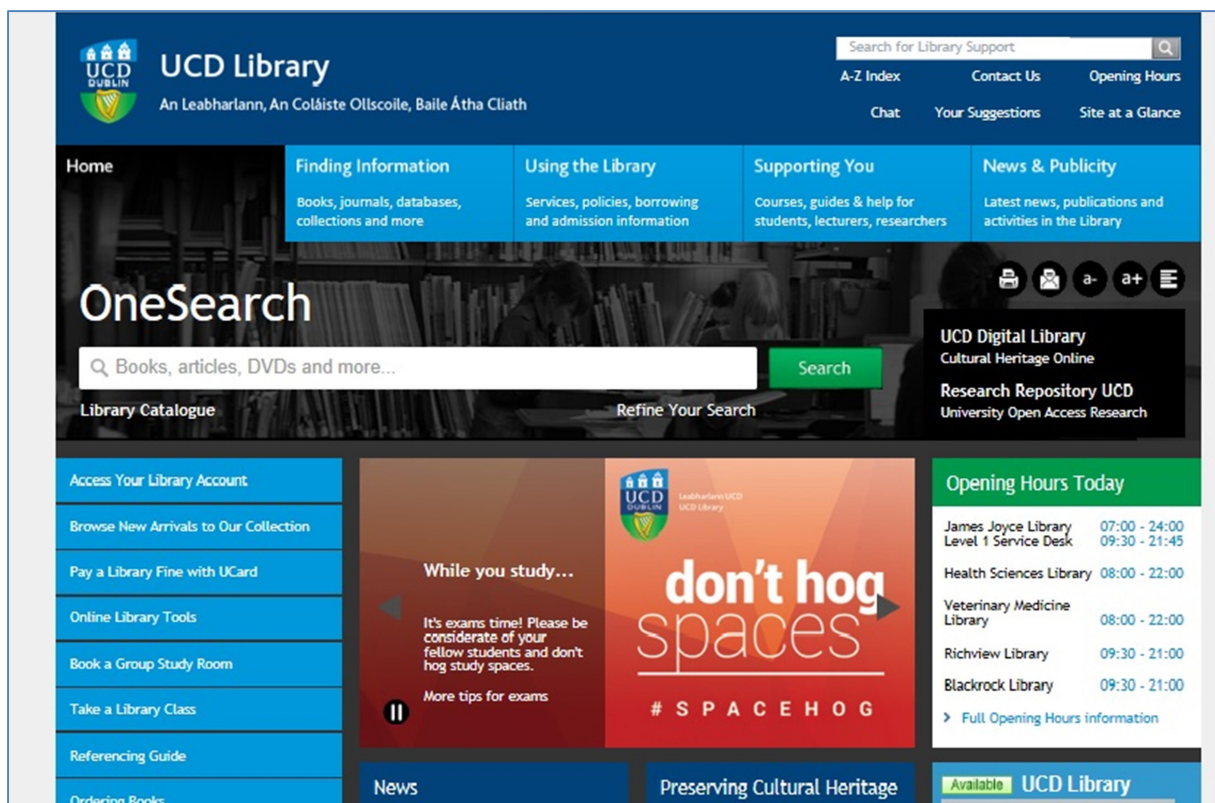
UCD DUBLIN

UCD Library
An Leabharlann, An Coláiste Ollscoile, Baile Átha Cliath

Search for Library Support
A-Z Index
Contact Us
Opening Hours
Chat
Your Suggestions
Site at a Glance

Home
Finding Information
Books, journals, databases, collections and more
Using the Library
Services, policies, borrowing and admission information
Supporting You
Courses, guides & help for students, lecturers, researchers
News & Publicity
Latest news, publications and activities in the Library

a-
a+

OneSearch
Books, articles, DVDs and more...
Search
Library Catalogue
Refine Your Search

UCD Digital Library
Cultural Heritage Online
Research Repository UCD
University Open Access Research

Access Your Library Account
Browse New Arrivals to Our Collection
Pay a Library Fine with UCard
Online Library Tools
Book a Group Study Room
Take a Library Class
Referencing Guide
Ordering Books

While you study...
It's exams time! Please be considerate of your fellow students and don't hog study spaces.
More tips for exams

UCD DUBLIN
Leabharlann UCD
UCD Library
don't hog spaces
#SPACEHOG

Opening Hours Today
| | |
|---|---|
| James Joyce Library<br>Level 1 Service Desk | 07:00 - 24:00<br>09:30 - 21:45 |
| Health Sciences Library | 08:00 - 22:00 |
| Veterinary Medicine Library | 08:00 - 22:00 |
| Richview Library | 09:30 - 21:00 |
| Blackrock Library | 09:30 - 21:00 |

Full Opening Hours information

News
Preserving Cultural Heritage
Available
UCD Library